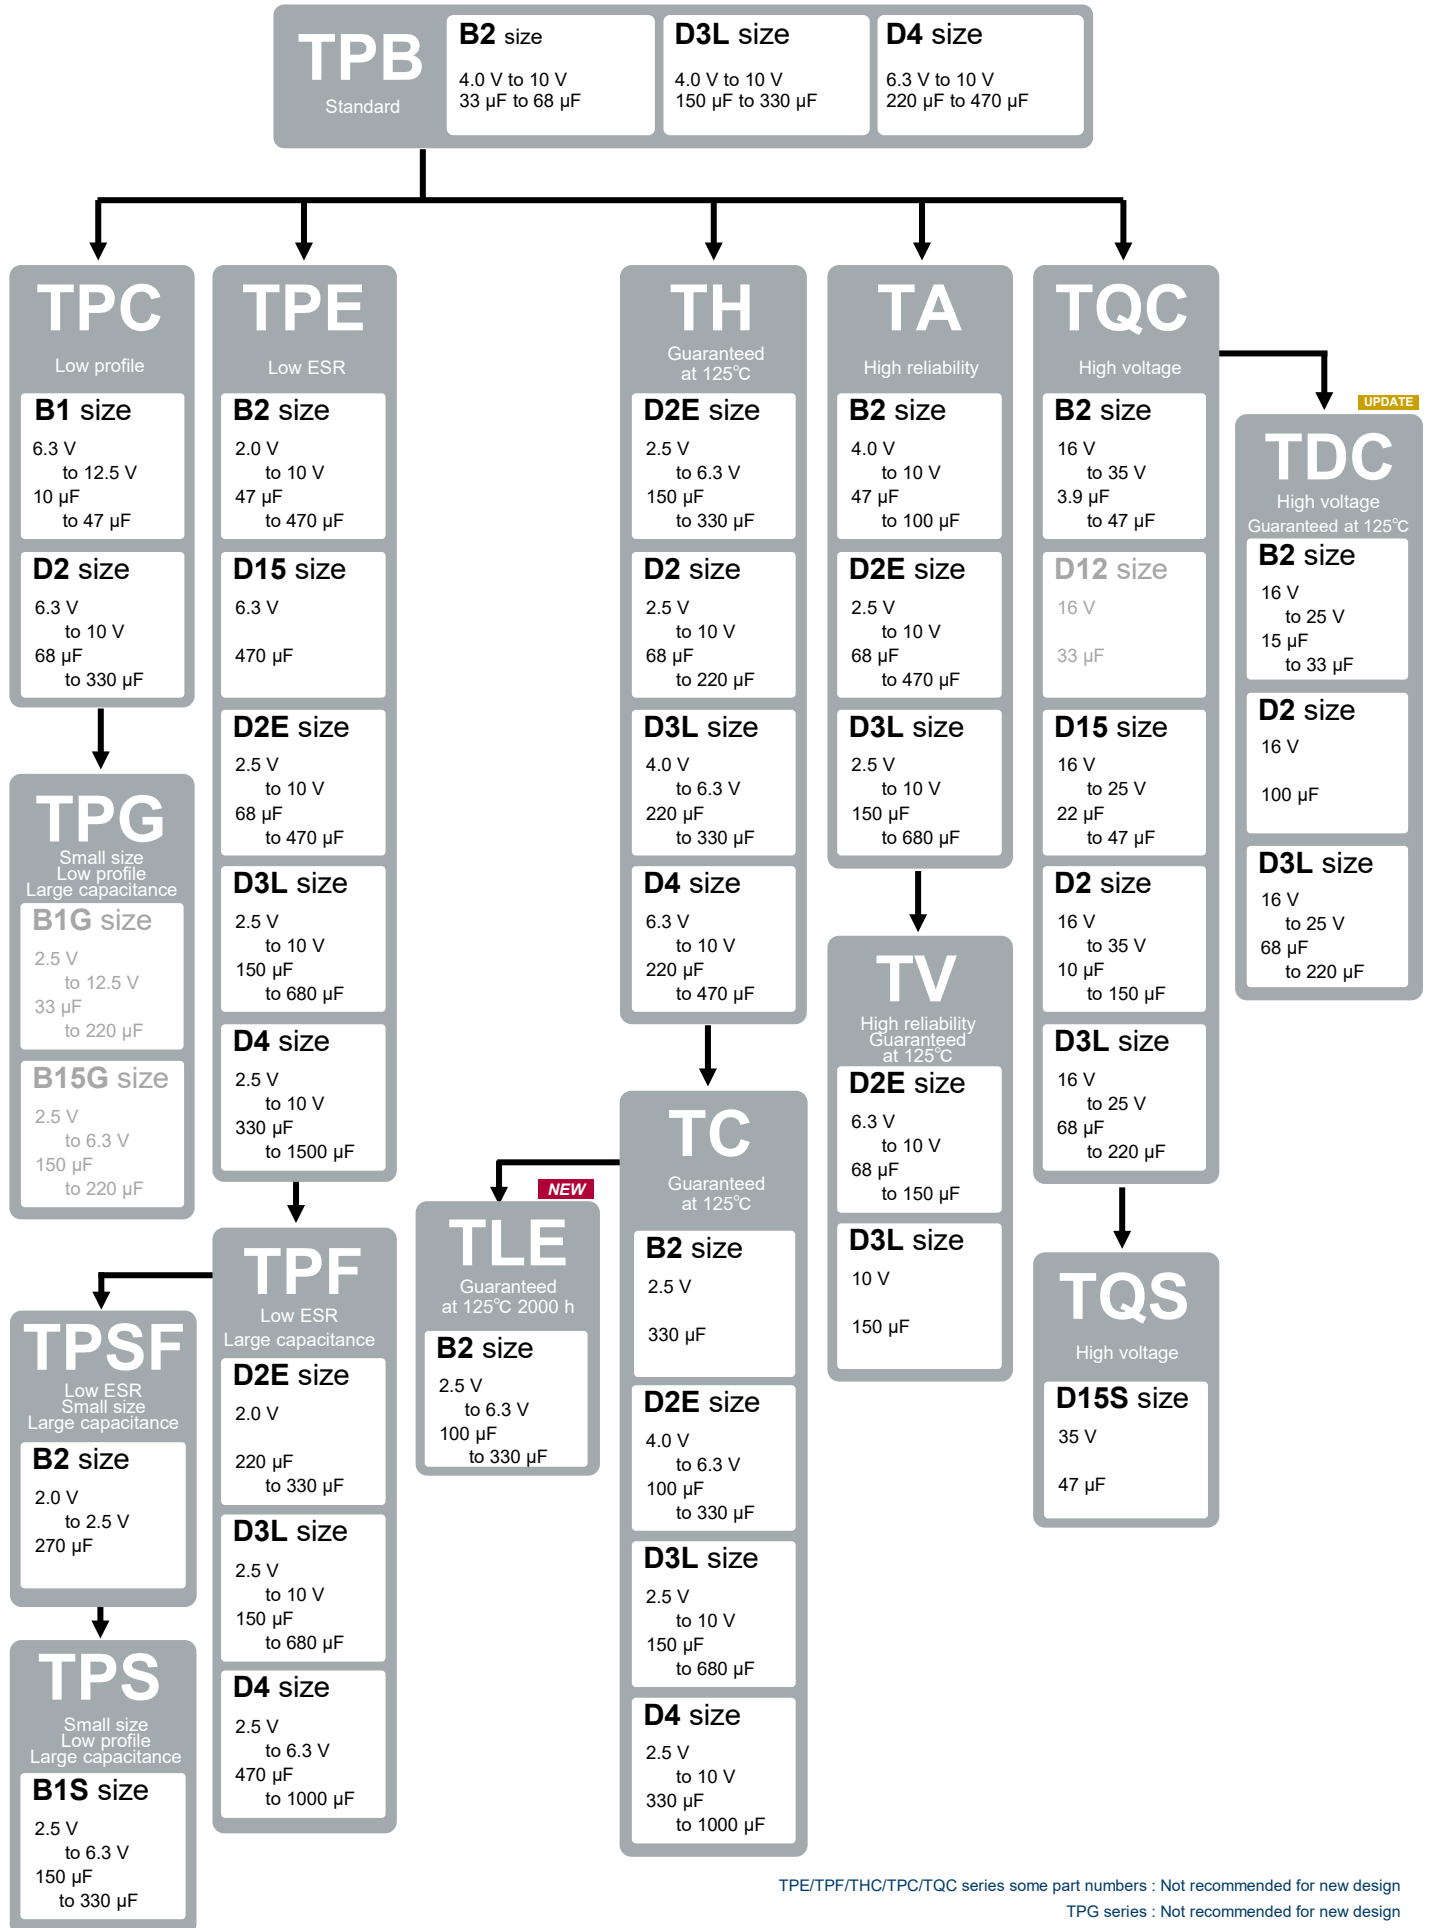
TPB
Standard

B2 size
4.0 V to 10 V
33 µF to 68 µF

D3L size
4.0 V to 10 V
150 µF to 330 µF

D4 size
6.3 V to 10 V
220 µF to 470 µF

TPC
Low profile

B1 size
6.3 V
to 12.5 V
10 µF
to 47 µF

D2 size
6.3 V
to 10 V
68 µF
to 330 µF

TPG
Small size
Low profile
Large capacitance

B1G size
2.5 V
to 12.5 V
33 µF
to 220 µF

B15G size
2.5 V
to 6.3 V
150 µF
to 220 µF

TPE
Low ESR

B2 size
2.0 V
to 10 V
47 µF
to 470 µF

D15 size
6.3 V
470 µF

D2E size
2.5 V
to 10 V
68 µF
to 470 µF

D3L size
2.5 V
to 10 V
150 µF
to 680 µF

D4 size
2.5 V
to 10 V
330 µF
to 1500 µF

TPF
Low ESR
Large capacitance

D2E size
2.0 V
220 µF
to 330 µF

D3L size
2.5 V
to 10 V
150 µF
to 680 µF

D4 size
2.5 V
to 6.3 V
470 µF
to 1000 µF

TPSF
Low ESR
Small size
Large capacitance

B2 size
2.0 V
to 2.5 V
270 µF

TPS
Small size
Low profile
Large capacitance

B1S size
2.5 V
to 6.3 V
150 µF
to 330 µF

TH
Guaranteed
at 125°C

D2E size
2.5 V
to 6.3 V
150 µF
to 330 µF

D2 size
2.5 V
to 10 V
68 µF
to 220 µF

D3L size
4.0 V
to 6.3 V
220 µF
to 330 µF

D4 size
6.3 V
to 10 V
220 µF
to 470 µF

TC
Guaranteed
at 125°C

B2 size
2.5 V
330 µF

D2E size
4.0 V
to 6.3 V
100 µF
to 330 µF

D3L size
2.5 V
to 10 V
150 µF
to 680 µF

D4 size
2.5 V
to 10 V
330 µF
to 1000 µF

NEW
TLE
Guaranteed
at 125°C 2000 h

B2 size
2.5 V
to 6.3 V
100 µF
to 330 µF

TA
High reliability

B2 size
4.0 V
to 10 V
47 µF
to 100 µF

D2E size
2.5 V
to 10 V
68 µF
to 470 µF

D3L size
2.5 V
to 10 V
150 µF
to 680 µF

TV
High reliability
Guaranteed
at 125°C

D2E size
6.3 V
to 10 V
68 µF
to 150 µF

D3L size
10 V
150 µF

TQC
High voltage

B2 size
16 V
to 35 V
3.9 µF
to 47 µF

D12 size
16 V
33 µF

D15 size
16 V
to 25 V
22 µF
to 47 µF

D2 size
16 V
to 35 V
10 µF
to 150 µF

D3L size
16 V
to 25 V
68 µF
to 220 µF

TQS
High voltage

D15S size
35 V
47 µF

UPDATE
TDC
High voltage
Guaranteed at 125°C

B2 size
16 V
to 25 V
15 µF
to 33 µF

D2 size
16 V
100 µF

D3L size
16 V
to 25 V
68 µF
to 220 µF

TPE/TPF/THC/TPC/TQC series some part numbers : Not recommended for new design
TPG series : Not recommended for new design